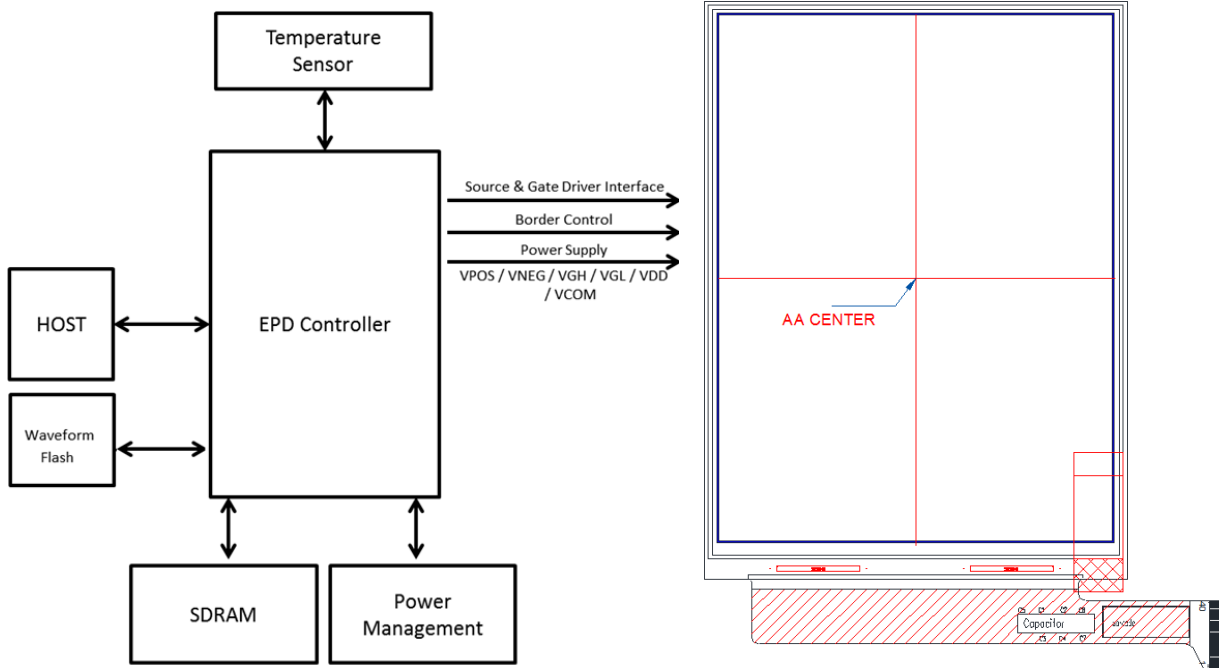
Temperature Sensor

HOST

Waveform Flash

EPD Controller

Source & Gate Driver Interface

Border Control

Power Supply

VPOS / VNEG / VGH / VGL / VDD / VCOM

SDRAM

Power Management

AA CENTER

Capacitor